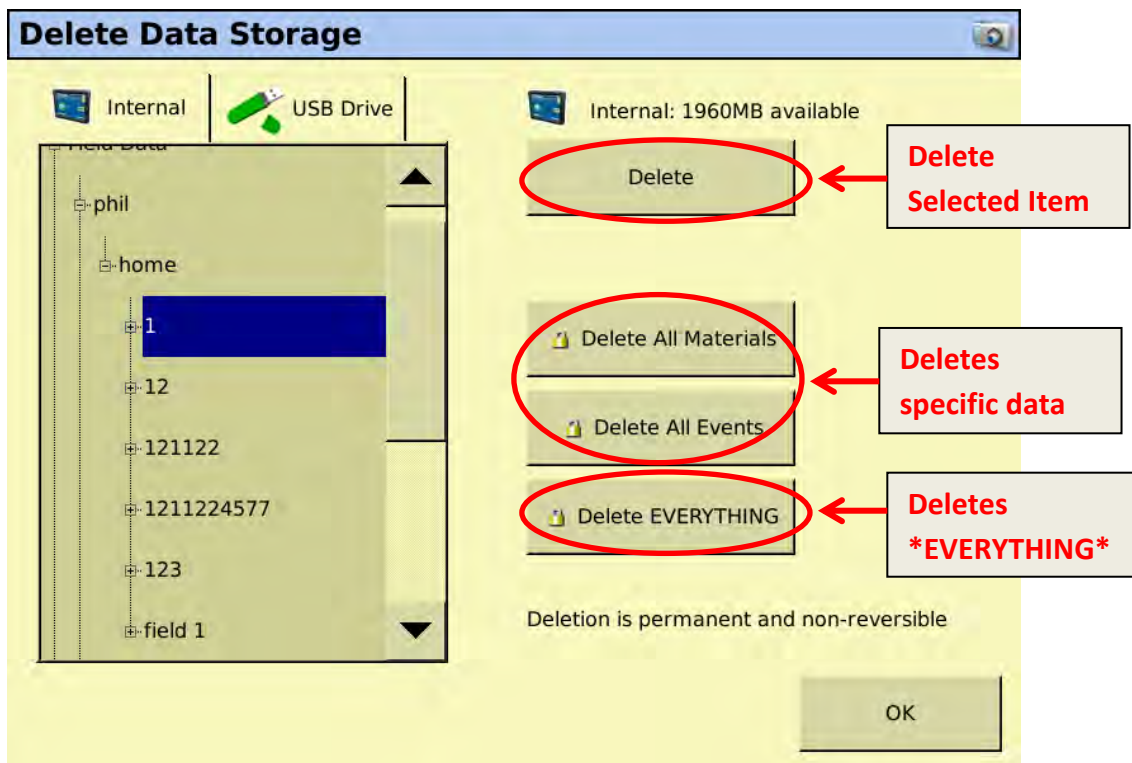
Delete Data Storage

Internal

USB Drive

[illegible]

phil

home

1

12

121122

1211224577

123

field 1

Internal: 1960MB available

Delete

Delete Selected Item

Delete All Materials

Delete All Events

Deletes specific data

Delete EVERYTHING

Deletes *EVERYTHING*

Deletion is permanent and non-reversible

OK